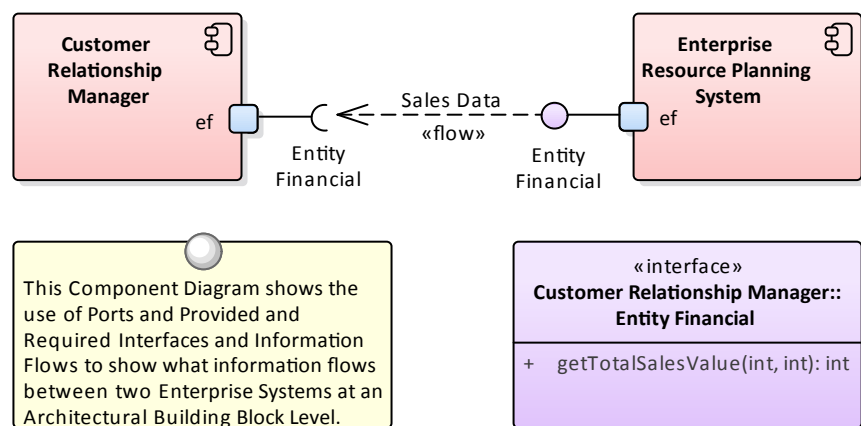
Customer Relationship Manager

ef

Sales Data

«flow»

Entity Financial

Entity Financial

Enterprise Resource Planning System

ef

This Component Diagram shows the use of Ports and Provided and Required Interfaces and Information Flows to show what information flows between two Enterprise Systems at an Architectural Building Block Level.

«interface»
Customer Relationship Manager:: Entity Financial

+ getTotalSalesValue(int, int): int